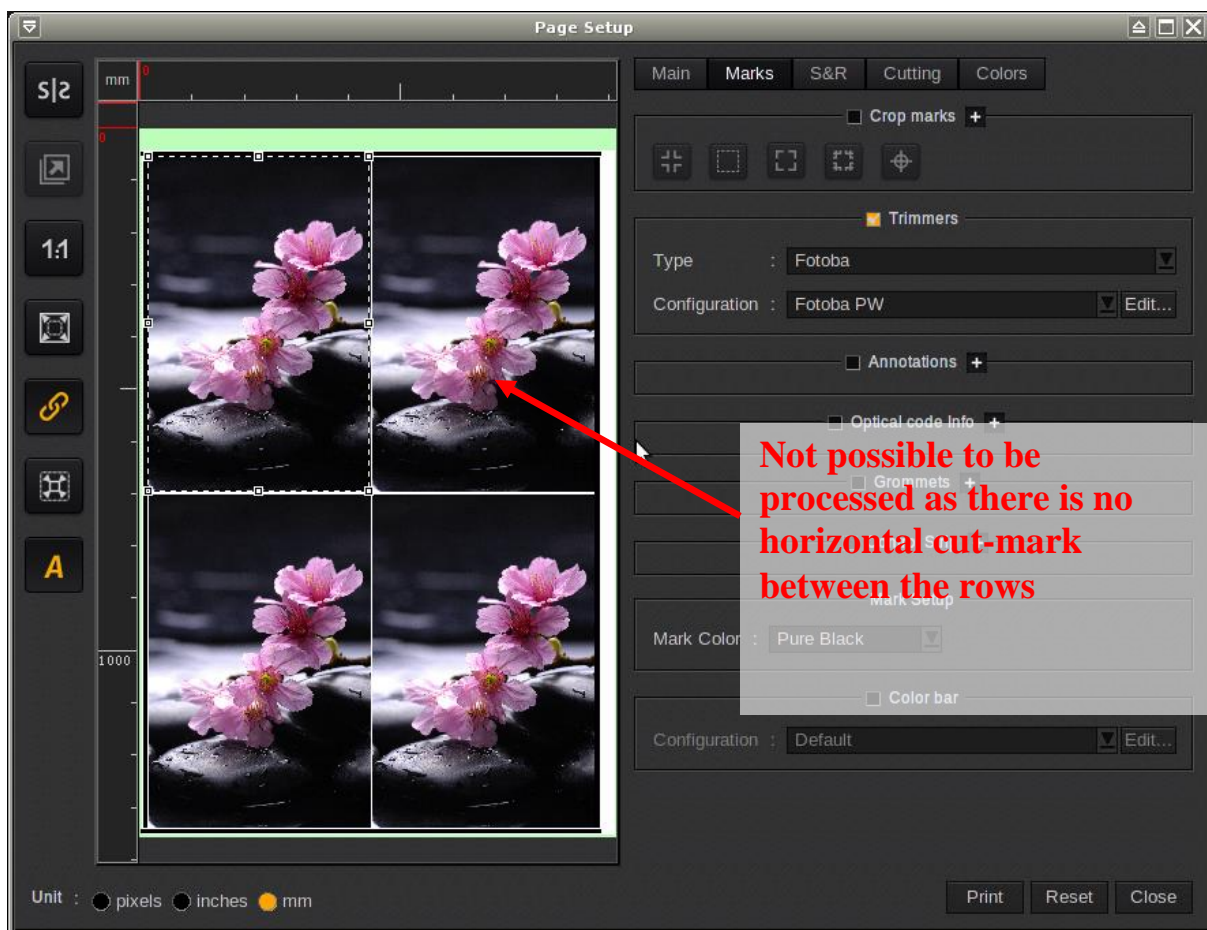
Page Setup

S|S

1:1

A

mm

0

0

1000

Main Marks S&R Cutting Colors

Crop marks +

Trimmers

Type : Fotoba

Configuration : Fotoba PW Edit...

Annotations +

Optical code info +

Grommets +

S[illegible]

Mark Setup

Mark Color : Pure Black

Color bar

Configuration : Default Edit...

Not possible to be processed as there is no horizontal cut-mark between the rows

Unit : pixels inches mm

Print Reset Close